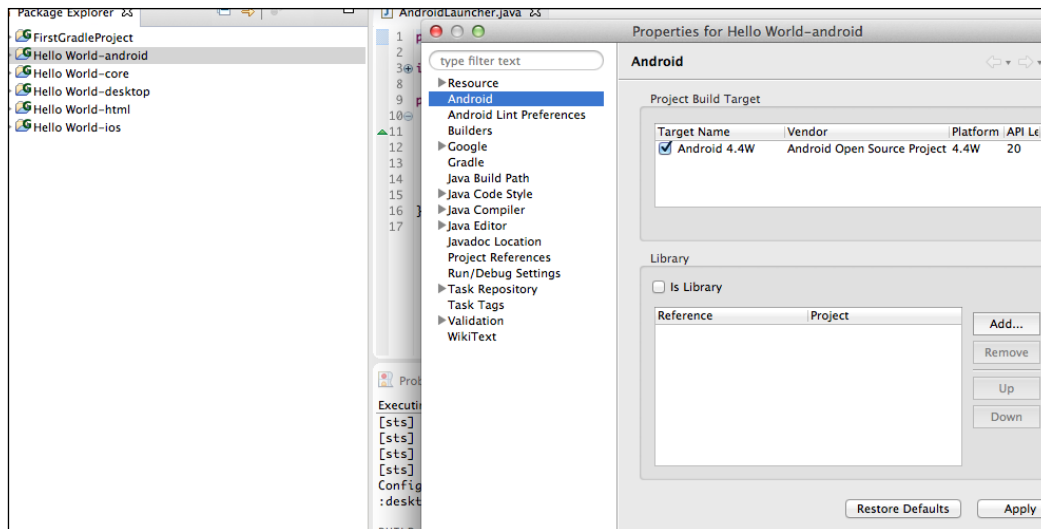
Package Explorer

FirstGradleProject
Hello World-android
Hello World-core
Hello World-desktop
Hello World-html
Hello World-ios

AndroidLauncher.java

1 p
2
3 i
8
9 p
10
11
12
13
14
15
16 }
17

Prob

Executi
[sts]
[sts]
[sts]
[sts]
Config
:deskt

Properties for Hello World-android

type filter text

Resource
Android
Android Lint Preferences
Builders
Google
Gradle
Java Build Path
Java Code Style
Java Compiler
Java Editor
Javadoc Location
Project References
Run/Debug Settings
Task Repository
Task Tags
Validation
WikiText

Android

Project Build Target

| Target Name | Vendor | Platform | API Le |
|---|---|---|---|
| Android 4.4W | Android Open Source Project | 4.4W | 20 |

Library

Is Library

| Reference | Project |
|---|---|

Add...
Remove
Up
Down

Restore Defaults
Apply